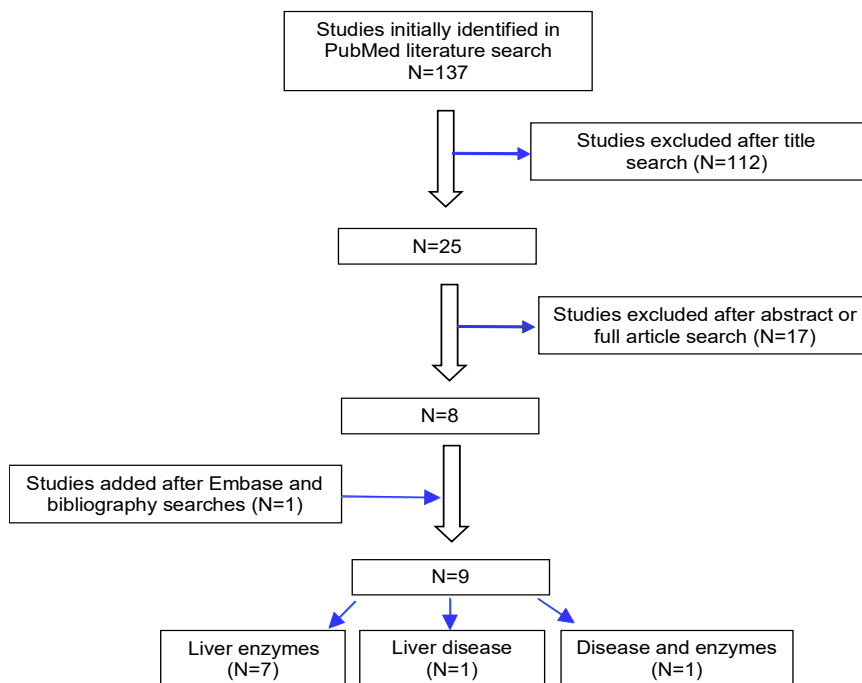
Studies initially identified in PubMed literature search
N=137

Studies excluded after title search (N=112)

N=25

Studies excluded after abstract or full article search (N=17)

N=8

Studies added after Embase and bibliography searches (N=1)

N=9

Liver enzymes
(N=7)

Liver disease
(N=1)

Disease and enzymes
(N=1)